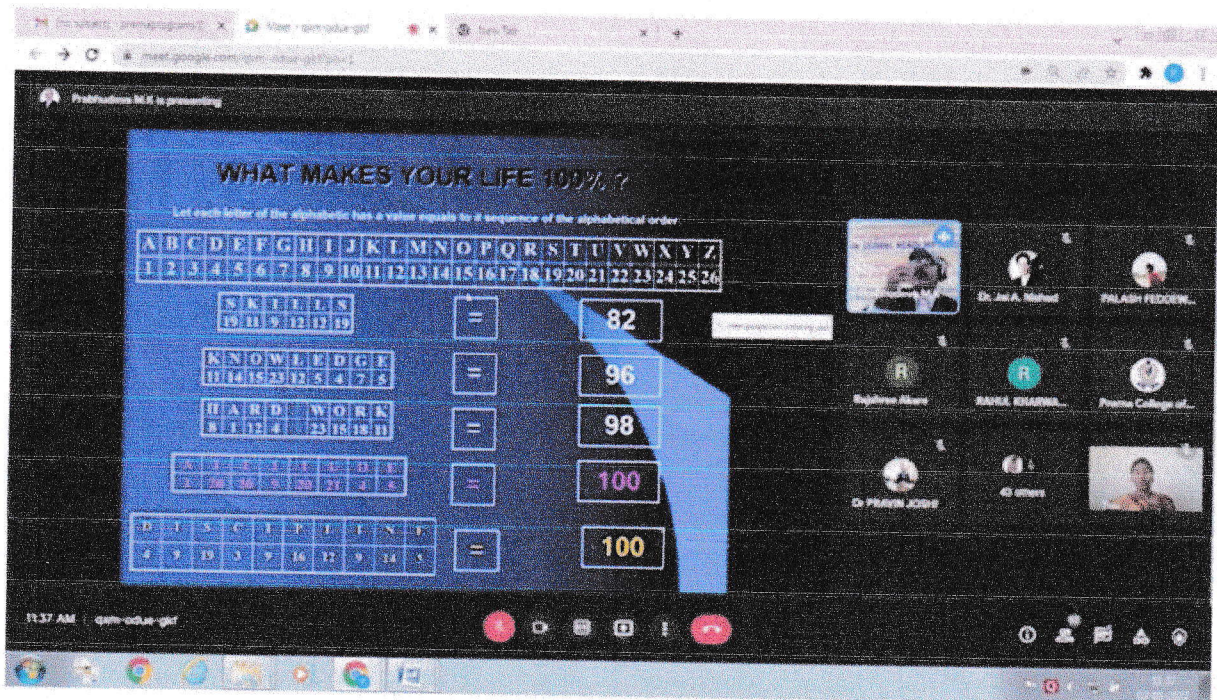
Prabhudima M.E is presenting

WHAT MAKES YOUR LIFE 100% ?

Let each letter of the alphabetic has a value equals to it sequence of the alphabetical order

| A | B | C | D | E | F | G | H | I | J | K | L | M | N | O | P | Q | R | S | T | U | V | W | X | Y | Z |
|---|---|---|---|---|---|---|---|---|---|---|---|---|---|---|---|---|---|---|---|---|---|---|---|---|---|
| 1 | 2 | 3 | 4 | 5 | 6 | 7 | 8 | 9 | 10 | 11 | 12 | 13 | 14 | 15 | 16 | 17 | 18 | 19 | 20 | 21 | 22 | 23 | 24 | 25 | 26 |

| S | K | I | L | L | S |
|---|---|---|---|---|---|
| 19 | 11 | 9 | 12 | 12 | 19 |

= 82

| K | N | O | W | L | E | D | G | E |
|---|---|---|---|---|---|---|---|---|
| 11 | 14 | 15 | 23 | 12 | 5 | 4 | 7 | 5 |

= 96

| H | A | R | D | W | O | R | K |
|---|---|---|---|---|---|---|---|
| 8 | 1 | 18 | 4 | 23 | 15 | 18 | 11 |

= 98

| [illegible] | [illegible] | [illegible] | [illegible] | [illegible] | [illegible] | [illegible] | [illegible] |
|---|---|---|---|---|---|---|---|
| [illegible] | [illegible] | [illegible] | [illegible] | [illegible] | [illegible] | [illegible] | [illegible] |

= 100

| D | I | S | C | I | P | L | I | N | E |
|---|---|---|---|---|---|---|---|---|---|
| 4 | 9 | 19 | 3 | 9 | 16 | 12 | 9 | 14 | 5 |

= 100

Dr. Jai A. Mahad

PALASH FEDDEW...

Rajshree Alware

RAHUL KHARNA...

Poona College of...

Dr PRAVIN JOSHI

45 others

11:37 AM | qam-odue-gbf